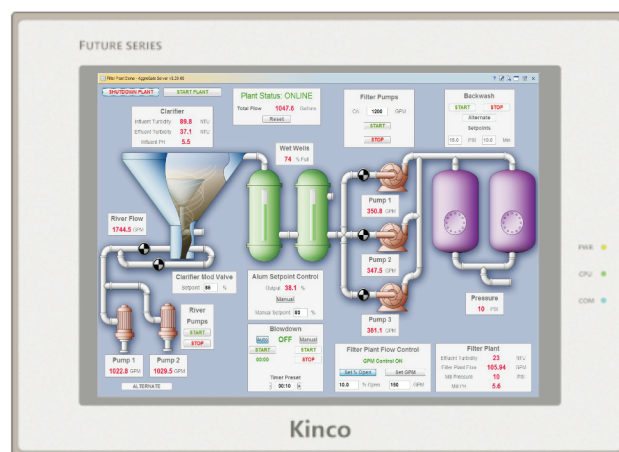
FUTURE SERIES

Filter Plant Demo - AggreGate Server v5.20.40

SHUTDOWN PLANT
START PLANT

Clarifier
Influent Turbidity 88.8 NTu
Effluent Turbidity 37.1 NTu
Influent PH 5.5

Plant Status: ONLINE
Total Flow 1047.6 Gallons
Reset

Filter Pumps
On 1200 GPM
START
STOP

Backwash
START
STOP
Alternate
Setpoints
10.0 PSI 10.0 Min

Wet Wells
74 % Full

River Flow
1744.5 GPM

Clarifier Mod Valve
Setpoint 88 %

River Pumps
START
STOP

Pump 1
1022.8 GPM

Pump 2
1029.5 GPM

ALTERNATE

Alum Setpoint Control
Output 38.1 %
Manual
Manual Setpoint 93 %

Blowdown
Auto OFF Manual
START START
00:09 STOP
Timer Preset
00:10

Pump 1
350.8 GPM

Pump 2
347.5 GPM

Pump 3
361.1 GPM

Pressure
10 PSI

Filter Plant Flow Control
GPM Control ON
Set % Open Set GPM
10.0 % Open 150 GPM

Filter Plant
Effluent Turbidity 23 NTu
Filter Plant Flow 105.94 GPM
Mill Pressure 10 PSI
Mill PH 5.6

PWR
CPU
COM

Kinco